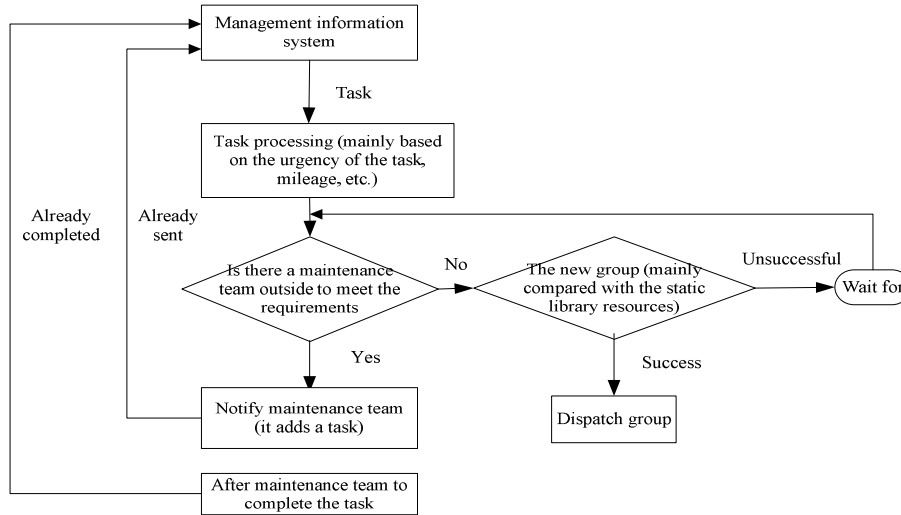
Management information system

Task

Task processing (mainly based on the urgency of the task, mileage, etc.)

Already completed

Already sent

Is there a maintenance team outside to meet the requirements

No

The new group (mainly compared with the static library resources)

Unsuccessful

Wait for

Yes

Success

Notify maintenance team (it adds a task)

Dispatch group

After maintenance team to complete the task